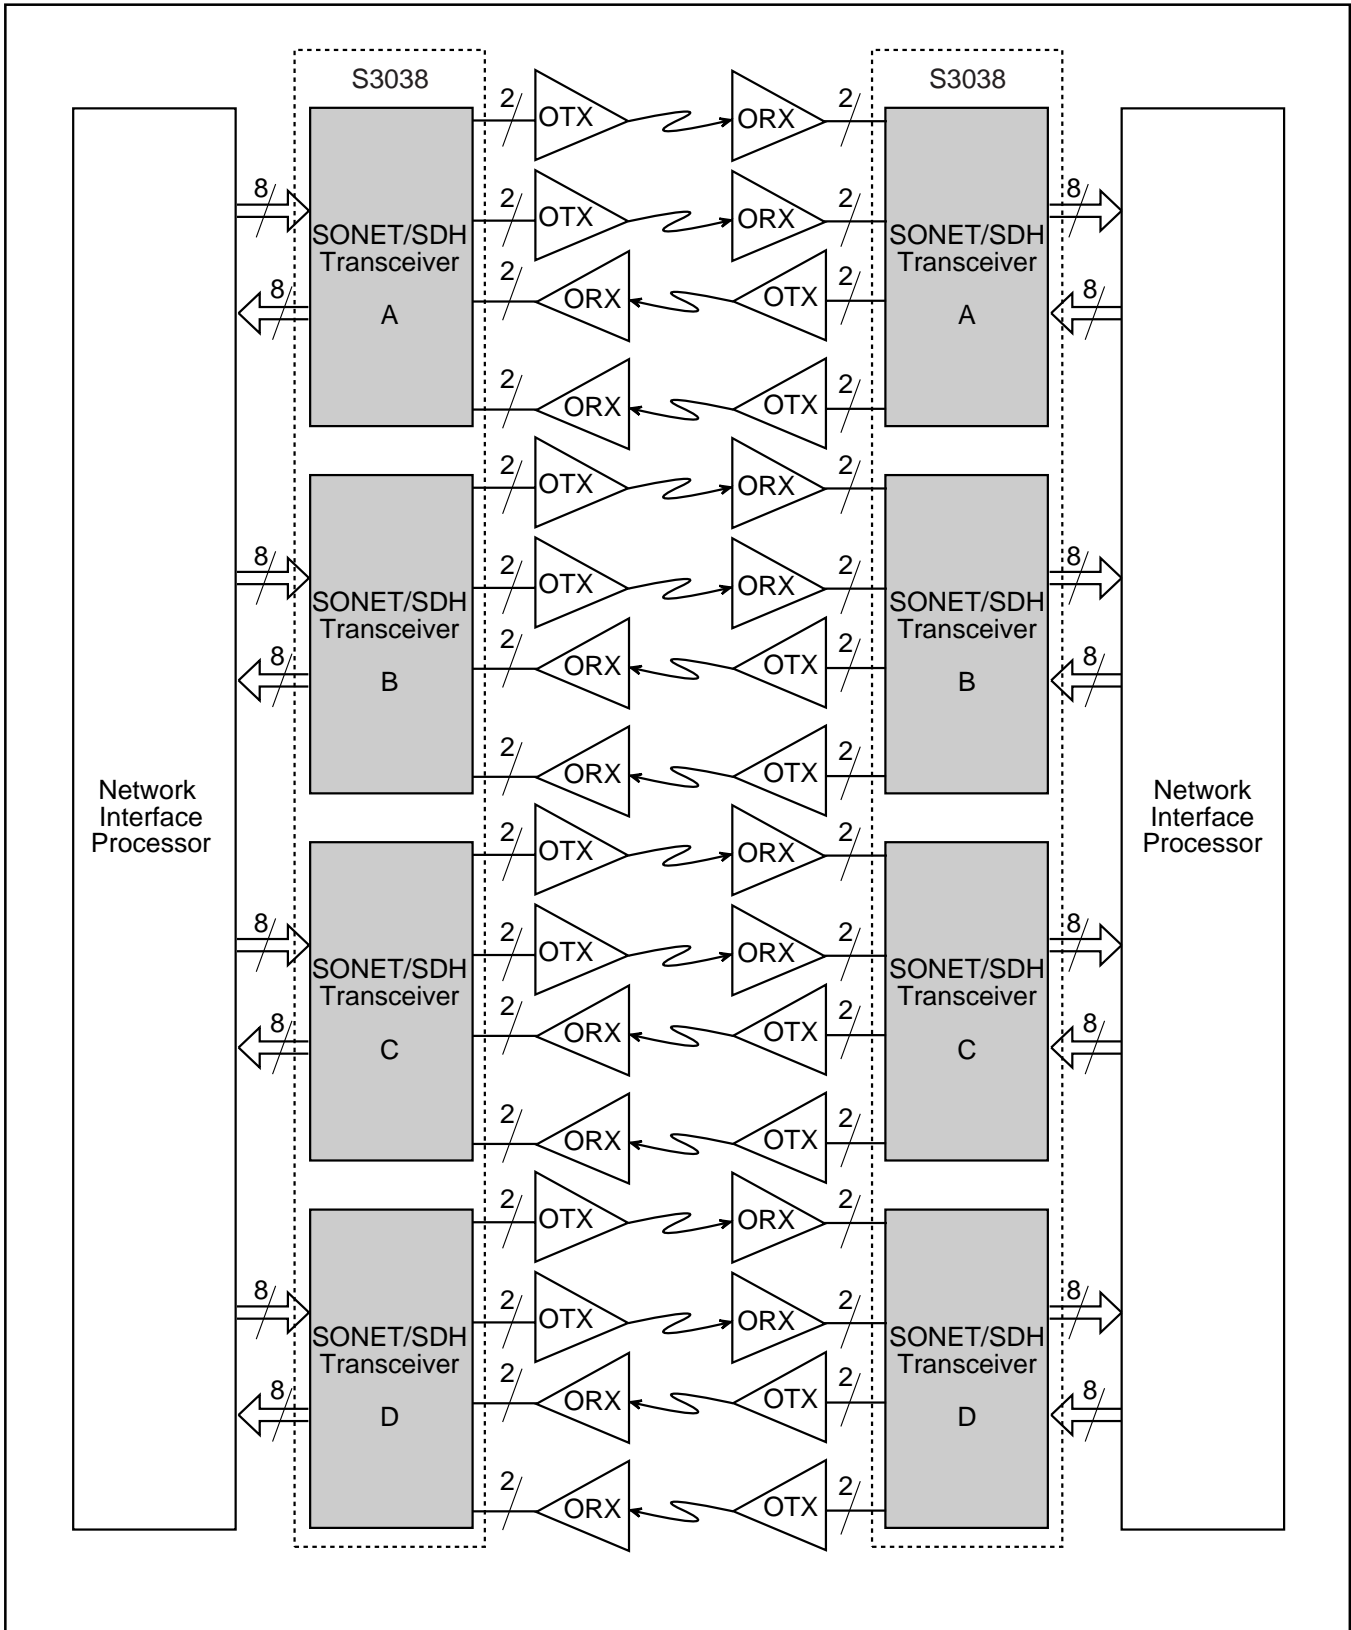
S3038

S3038

Network Interface Processor

8
8

SONET/SDH Transceiver A

2 OTX
2 OTX
2 ORX
2 ORX

ORX 2
ORX 2
OTX 2
OTX 2

SONET/SDH Transceiver A

8
8

8
8

SONET/SDH Transceiver B

2 OTX
2 OTX
2 ORX
2 ORX

ORX 2
ORX 2
OTX 2
OTX 2

SONET/SDH Transceiver B

8
8

8
8

SONET/SDH Transceiver C

2 OTX
2 OTX
2 ORX
2 ORX

ORX 2
ORX 2
OTX 2
OTX 2

SONET/SDH Transceiver C

8
8

8
8

SONET/SDH Transceiver D

2 OTX
2 OTX
2 ORX
2 ORX

ORX 2
ORX 2
OTX 2
OTX 2

SONET/SDH Transceiver D

8
8

Network Interface Processor